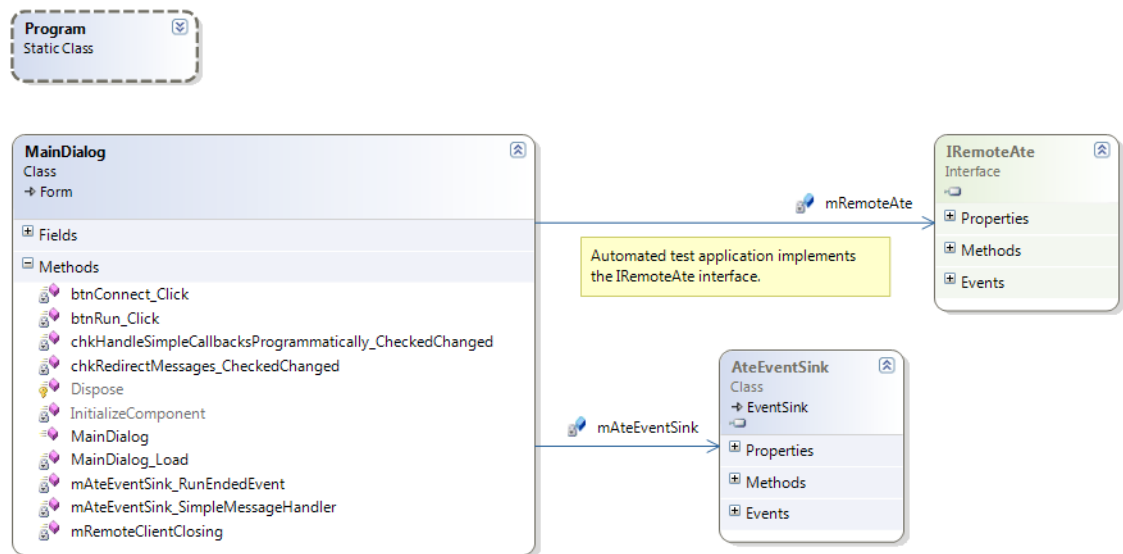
Program
Static Class

MainDialog
Class
→ Form

Fields

Methods
btnConnect_Click
btnRun_Click
chkHandleSimpleCallbacksProgrammatically_CheckedChanged
chkRedirectMessages_CheckedChanged
Dispose
InitializeComponent
MainDialog
MainDialog_Load
mAteEventSink_RunEndedEvent
mAteEventSink_SimpleMessageHandler
mRemoteClientClosing

mRemoteAte

Automated test application implements the IRemoteAte interface.

IRemoteAte
Interface

Properties

Methods

Events

mAteEventSink

AteEventSink
Class
→ EventSink

Properties

Methods

Events